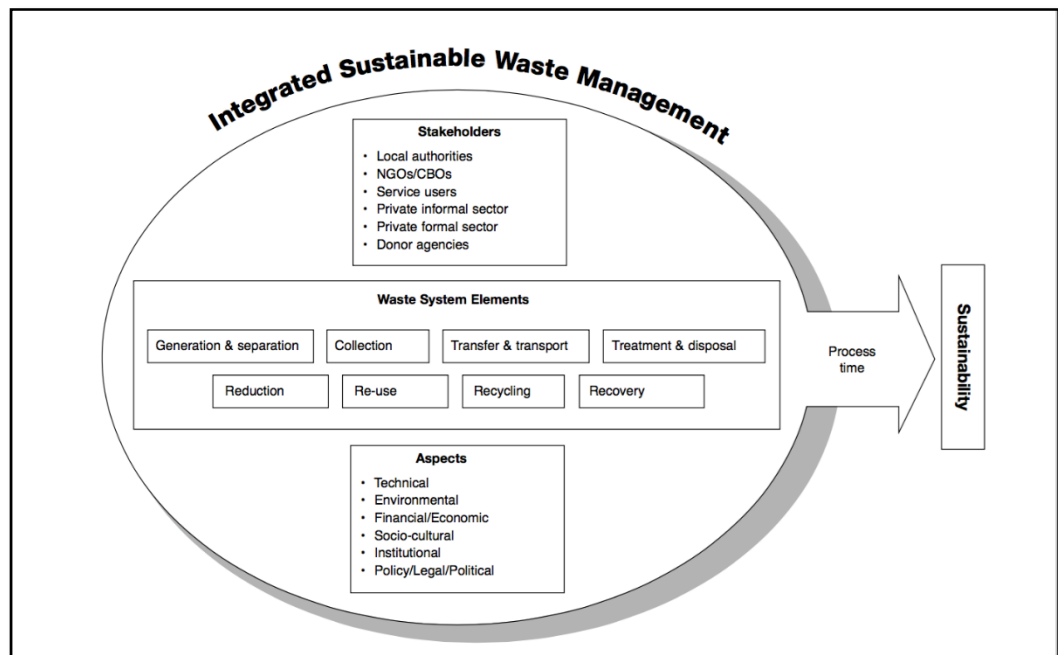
Integrated Sustainable Waste Management

Stakeholders
- Local authorities
- NGOs/CBOs
- Service users
- Private informal sector
- Private formal sector
- Donor agencies

Waste System Elements

Generation & separation
Collection
Transfer & transport
Treatment & disposal
Reduction
Re-use
Recycling
Recovery

Process time

Sustainability

Aspects
- Technical
- Environmental
- Financial/Economic
- Socio-cultural
- Institutional
- Policy/Legal/Political